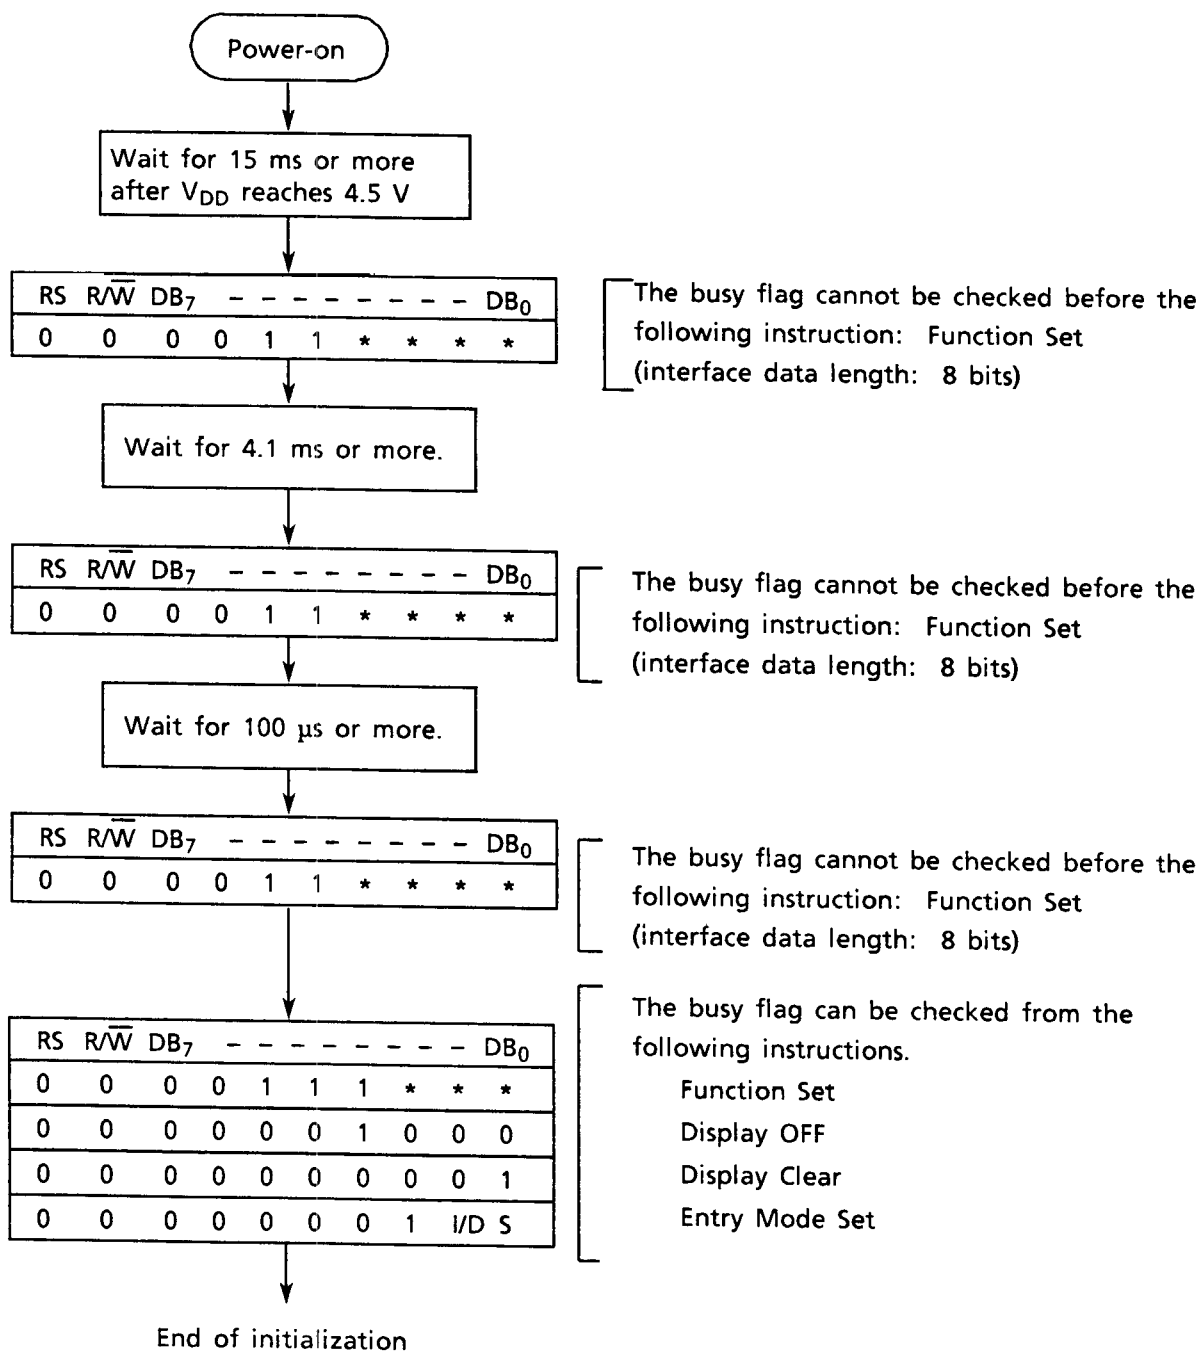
Power-on

Wait for 15 ms or more after $V_{DD}$ reaches 4.5 V

| RS | $R/\overline{W}$ | $DB_7$ | – | – | – | – | – | – | $DB_0$ |
|---|---|---|---|---|---|---|---|---|---|
| 0 | 0 | 0 | 0 | 1 | 1 | * | * | * | * |

The busy flag cannot be checked before the following instruction: Function Set (interface data length: 8 bits)

Wait for 4.1 ms or more.

| RS | $R/\overline{W}$ | $DB_7$ | – | – | – | – | – | – | $DB_0$ |
|---|---|---|---|---|---|---|---|---|---|
| 0 | 0 | 0 | 0 | 1 | 1 | * | * | * | * |

The busy flag cannot be checked before the following instruction: Function Set (interface data length: 8 bits)

Wait for 100 μs or more.

| RS | $R/\overline{W}$ | $DB_7$ | – | – | – | – | – | – | $DB_0$ |
|---|---|---|---|---|---|---|---|---|---|
| 0 | 0 | 0 | 0 | 1 | 1 | * | * | * | * |

The busy flag cannot be checked before the following instruction: Function Set (interface data length: 8 bits)

| RS | $R/\overline{W}$ | $DB_7$ | – | – | – | – | – | – | $DB_0$ |
|---|---|---|---|---|---|---|---|---|---|
| 0 | 0 | 0 | 0 | 1 | 1 | 1 | * | * | * |
| 0 | 0 | 0 | 0 | 0 | 0 | 1 | 0 | 0 | 0 |
| 0 | 0 | 0 | 0 | 0 | 0 | 0 | 0 | 0 | 1 |
| 0 | 0 | 0 | 0 | 0 | 0 | 0 | 1 | I/D | S |

The busy flag can be checked from the following instructions.
Function Set
Display OFF
Display Clear
Entry Mode Set

End of initialization